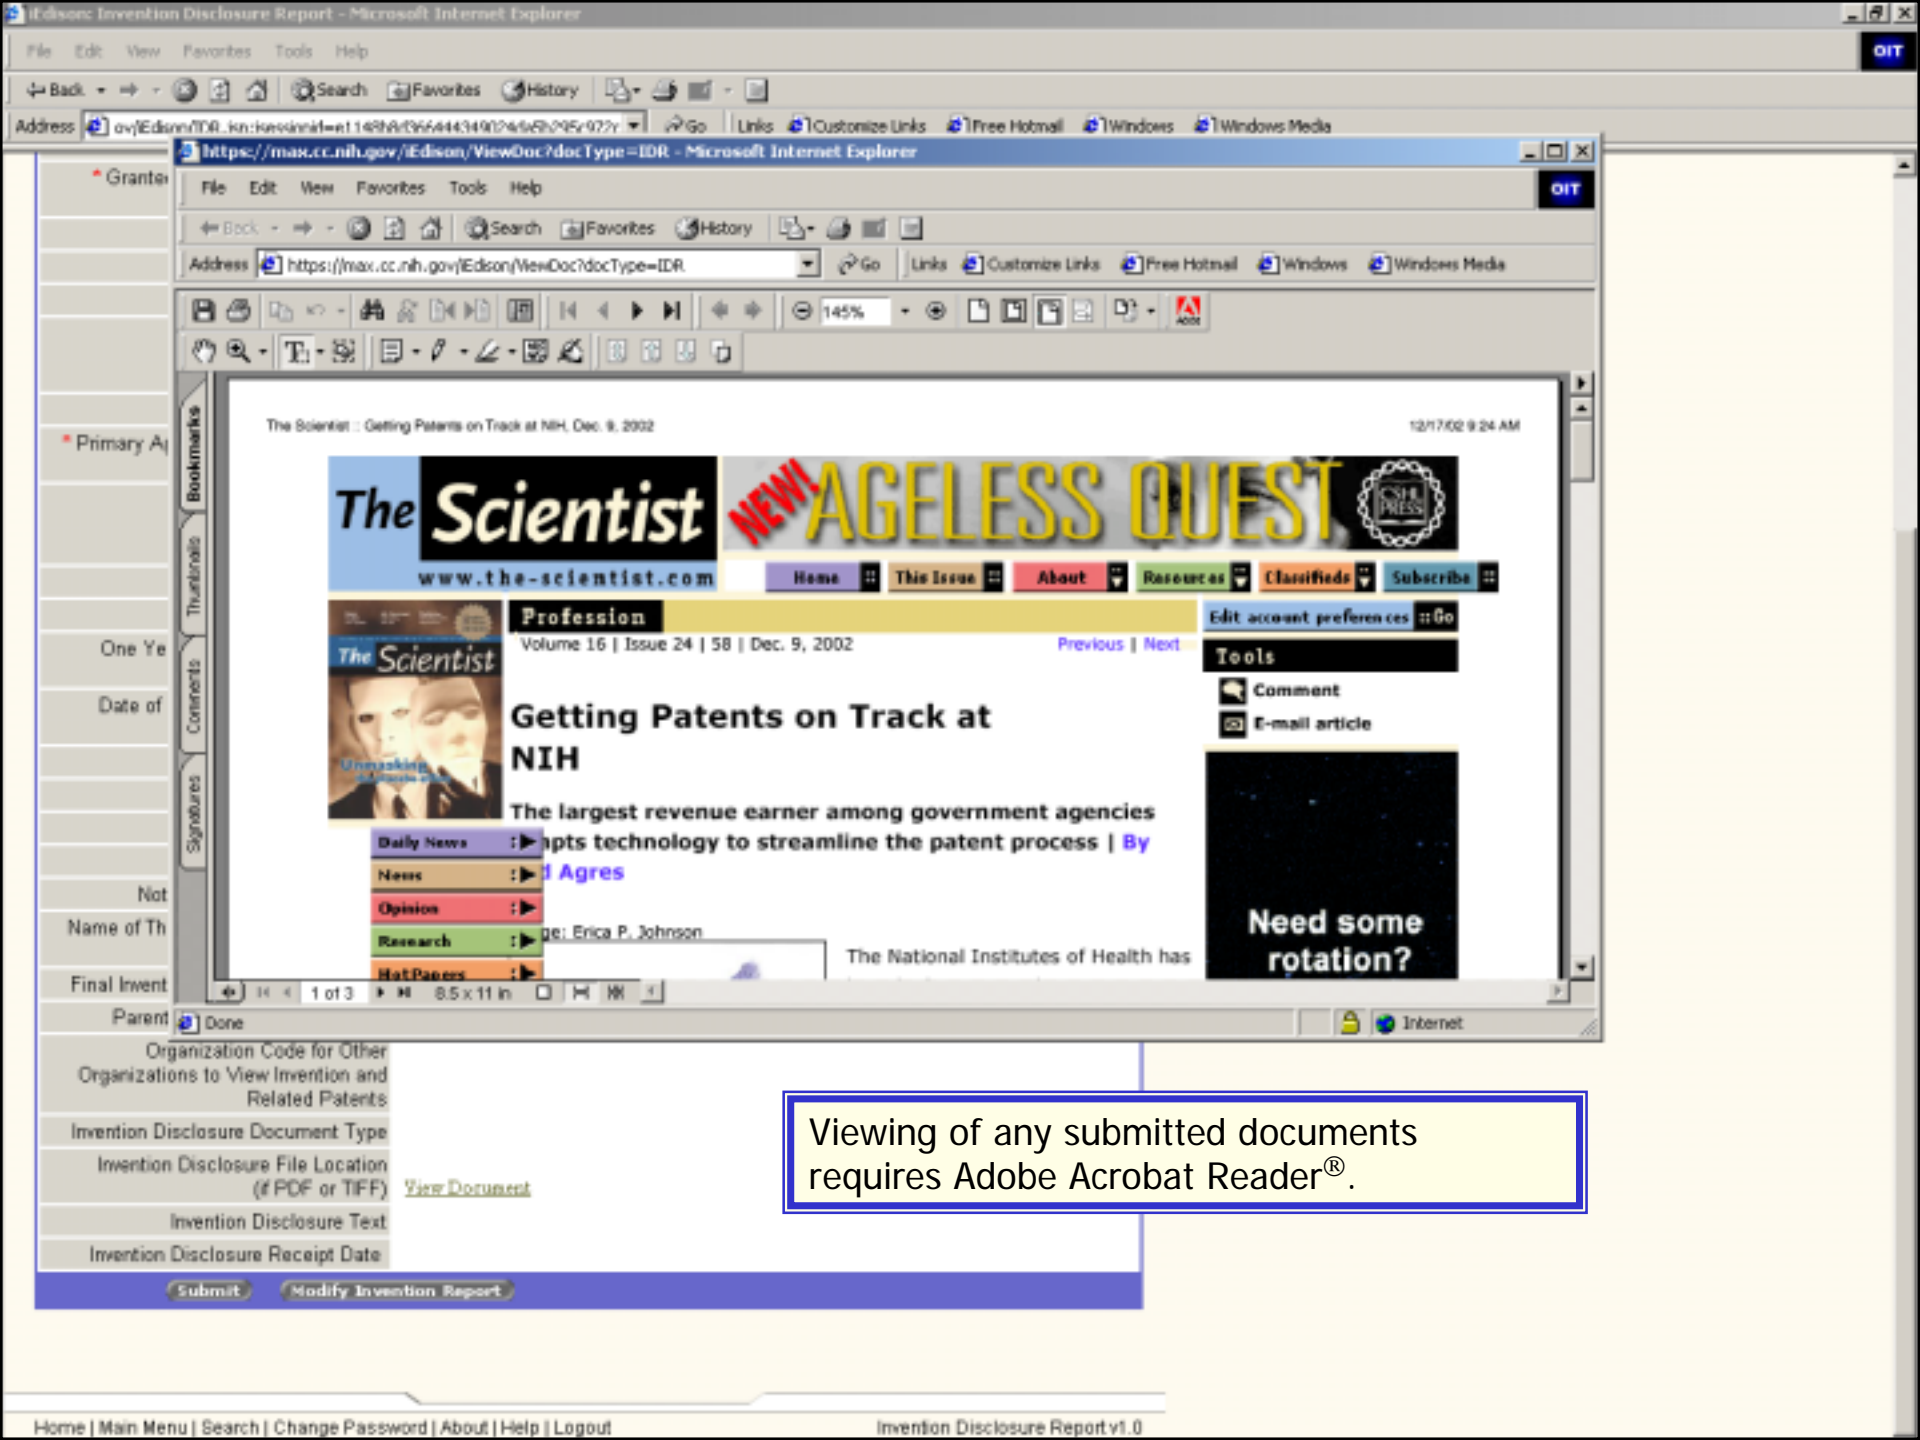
iEdison: Invention Disclosure Report - Microsoft Internet Explorer

File Edit View Favorites Tools Help

Back Search Favorites History

Address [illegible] Go Links Customize Links Free Hotmail Windows Windows Media

https://max.cc.nih.gov/iEdison/ViewDoc?docType=IDR - Microsoft Internet Explorer

File Edit View Favorites Tools Help

Back Search Favorites History

Address https://max.cc.nih.gov/iEdison/ViewDoc?docType=IDR Go Links Customize Links Free Hotmail Windows Windows Media

145%

Bookmarks Thumbnails Comments Signatures

The Scientist : Getting Patents on Track at NIH, Dec. 9, 2002 12/17/02 9:24 AM

The Scientist www.the-scientist.com

NEW! AGELESS QUEST CSHL PRESS

Home This Issue About Resources Classifieds Subscribe

Profession

Volume 16 | Issue 24 | 58 | Dec. 9, 2002 Previous | Next

Edit account preferences ::Go

Tools

Comment

E-mail article

Getting Patents on Track at NIH

The largest revenue earner among government agencies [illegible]pts technology to streamline the patent process | By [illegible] Agres

Daily News

News

Opinion

Research

HotPapers

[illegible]ge: Erica P. Johnson

The National Institutes of Health has

Need some rotation?

1 of 3 8.5 x 11 in

Done Internet

* Grante

* Primary A

One Ye

Date of

Not

Name of Th

Final Invent

Parent

Organization Code for Other Organizations to View Invention and Related Patents

Invention Disclosure Document Type

Invention Disclosure File Location (if PDF or TIFF) View Document

Invention Disclosure Text

Invention Disclosure Receipt Date

Submit Modify Invention Report

Viewing of any submitted documents requires Adobe Acrobat Reader®.

Home | Main Menu | Search | Change Password | About | Help | Logout

Invention Disclosure Report v1.0